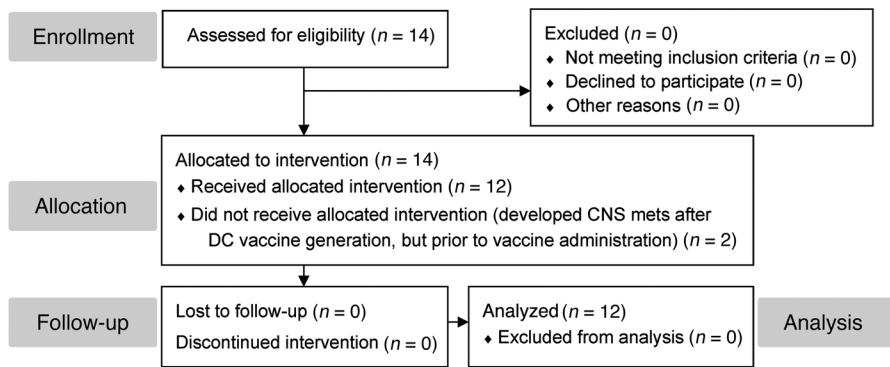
Enrollment

Assessed for eligibility ($n$ = 14)

Excluded ($n$ = 0)
♦ Not meeting inclusion criteria ($n$ = 0)
♦ Declined to participate ($n$ = 0)
♦ Other reasons ($n$ = 0)

Allocation

Allocated to intervention ($n$ = 14)
♦ Received allocated intervention ($n$ = 12)
♦ Did not receive allocated intervention (developed CNS mets after DC vaccine generation, but prior to vaccine administration) ($n$ = 2)

Follow-up

Lost to follow-up ($n$ = 0)
Discontinued intervention ($n$ = 0)

Analyzed ($n$ = 12)
♦ Excluded from analysis ($n$ = 0)

Analysis